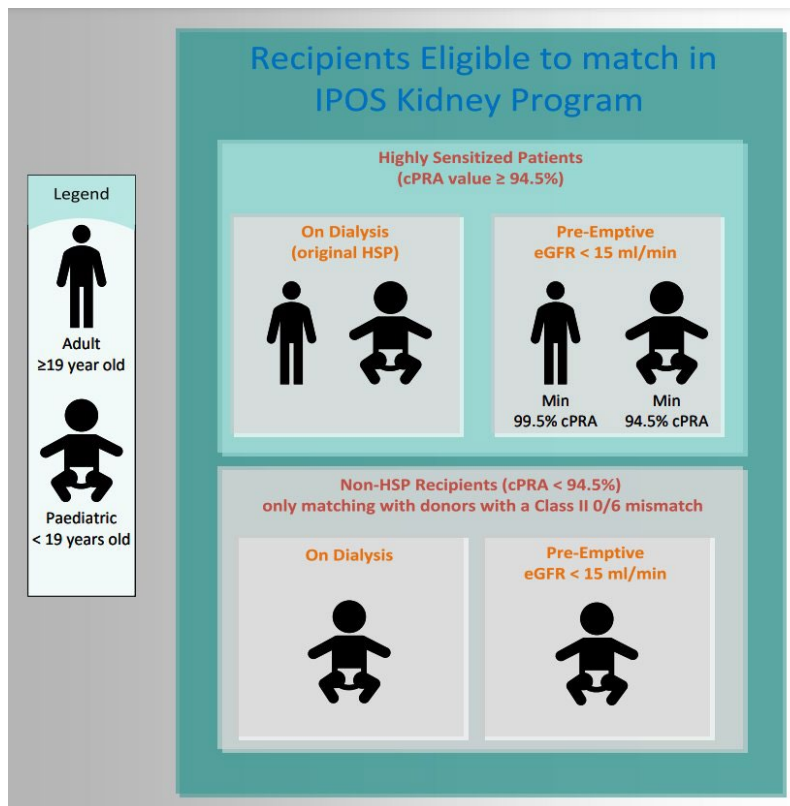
Legend

Adult
≥19 year old

Paediatric
< 19 years old

Recipients Eligible to match in IPOS Kidney Program

Highly Sensitized Patients
(cPRA value ≥ 94.5%)

On Dialysis
(original HSP)

Pre-Emptive
eGFR < 15 ml/min

Min
99.5% cPRA

Min
94.5% cPRA

Non-HSP Recipients (cPRA < 94.5%)
only matching with donors with a Class II 0/6 mismatch

On Dialysis

Pre-Emptive
eGFR < 15 ml/min